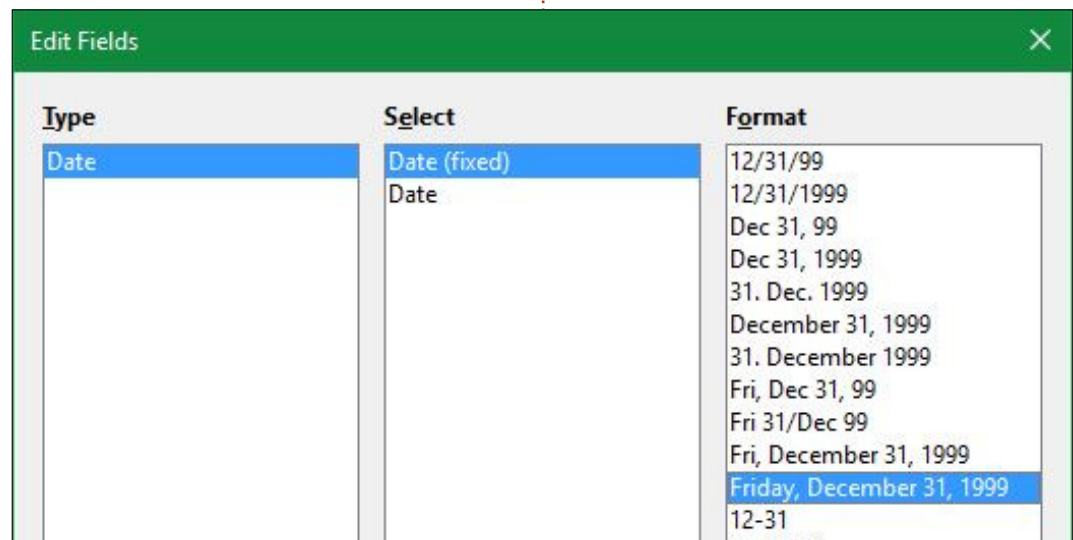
Edit Fields

Type
Date

Select
Date (fixed)
Date

Format
12/31/99
12/31/1999
Dec 31, 99
Dec 31, 1999
31. Dec. 1999
December 31, 1999
31. December 1999
Fri, Dec 31, 99
Fri 31/Dec 99
Fri, December 31, 1999
Friday, December 31, 1999
12-31